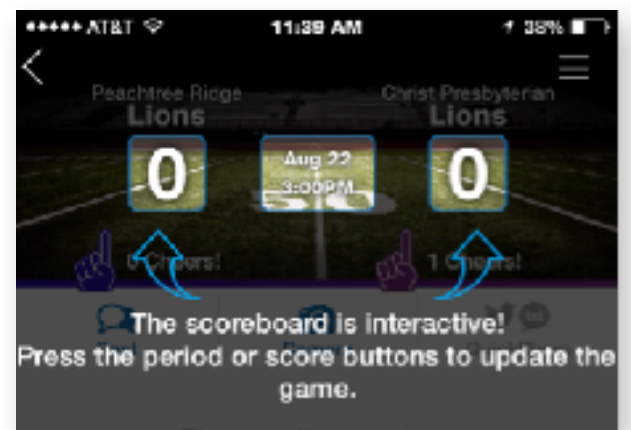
●●●●● AT&T

11:39 AM

38%

Peachtree Ridge
Lions

Christ Presbyterian
Lions

0

Aug 22
3:00PM

0

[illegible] Cheers!

1 Cheers!

The scoreboard is interactive!
Press the period or score buttons to update the game.